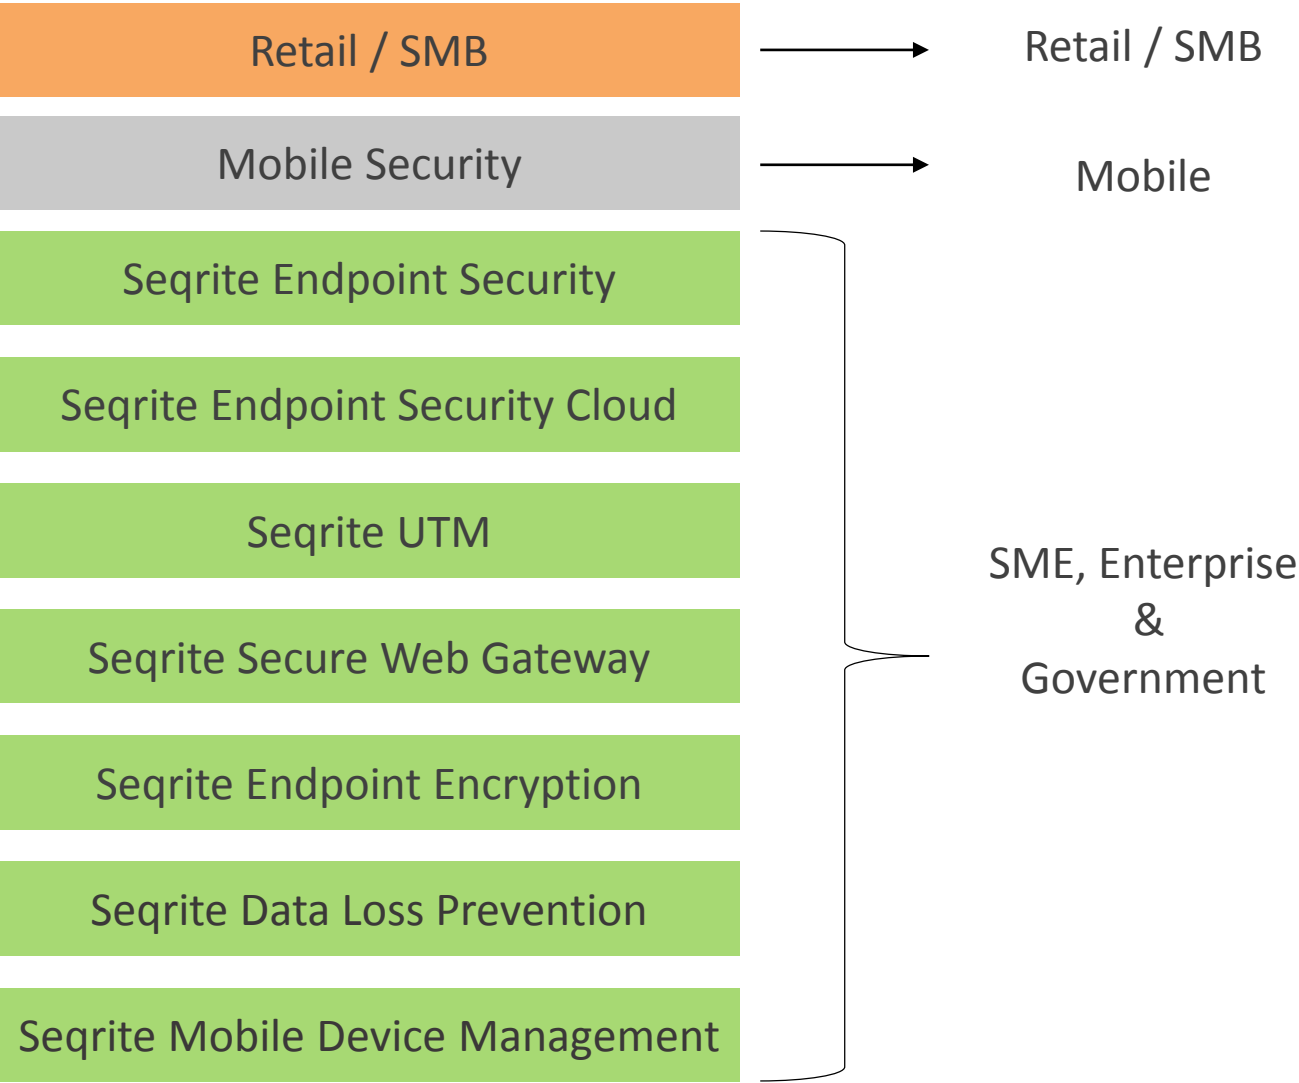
Retail / SMB

Retail / SMB

Mobile Security

Mobile

Seqrite Endpoint Security

Seqrite Endpoint Security Cloud

Seqrite UTM

Seqrite Secure Web Gateway

Seqrite Endpoint Encryption

Seqrite Data Loss Prevention

Seqrite Mobile Device Management

SME, Enterprise & Government